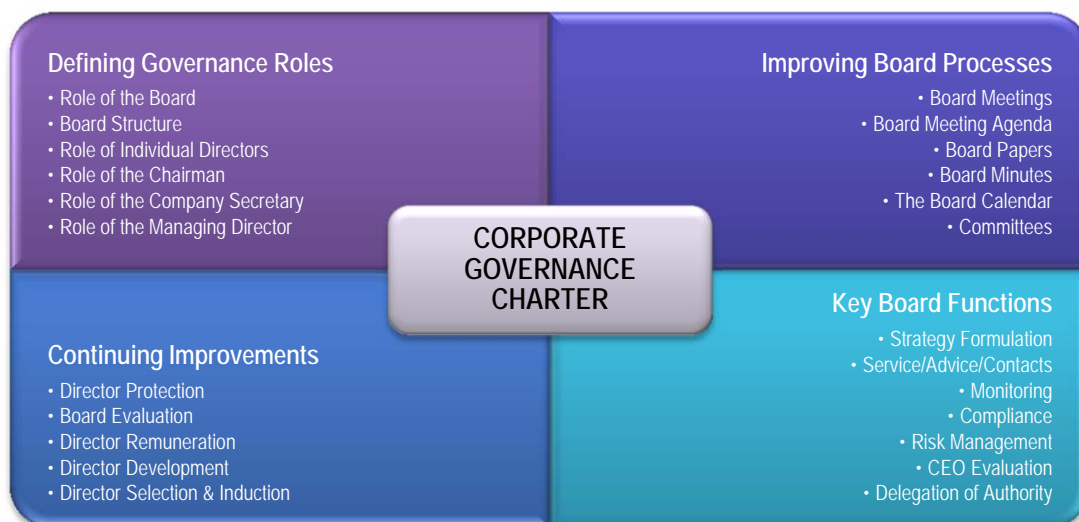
Defining Governance Roles
• Role of the Board
• Board Structure
• Role of Individual Directors
• Role of the Chairman
• Role of the Company Secretary
• Role of the Managing Director

Improving Board Processes
• Board Meetings
• Board Meeting Agenda
• Board Papers
• Board Minutes
• The Board Calendar
• Committees

CORPORATE GOVERNANCE CHARTER

Continuing Improvements
• Director Protection
• Board Evaluation
• Director Remuneration
• Director Development
• Director Selection & Induction

Key Board Functions
• Strategy Formulation
• Service/Advice/Contacts
• Monitoring
• Compliance
• Risk Management
• CEO Evaluation
• Delegation of Authority